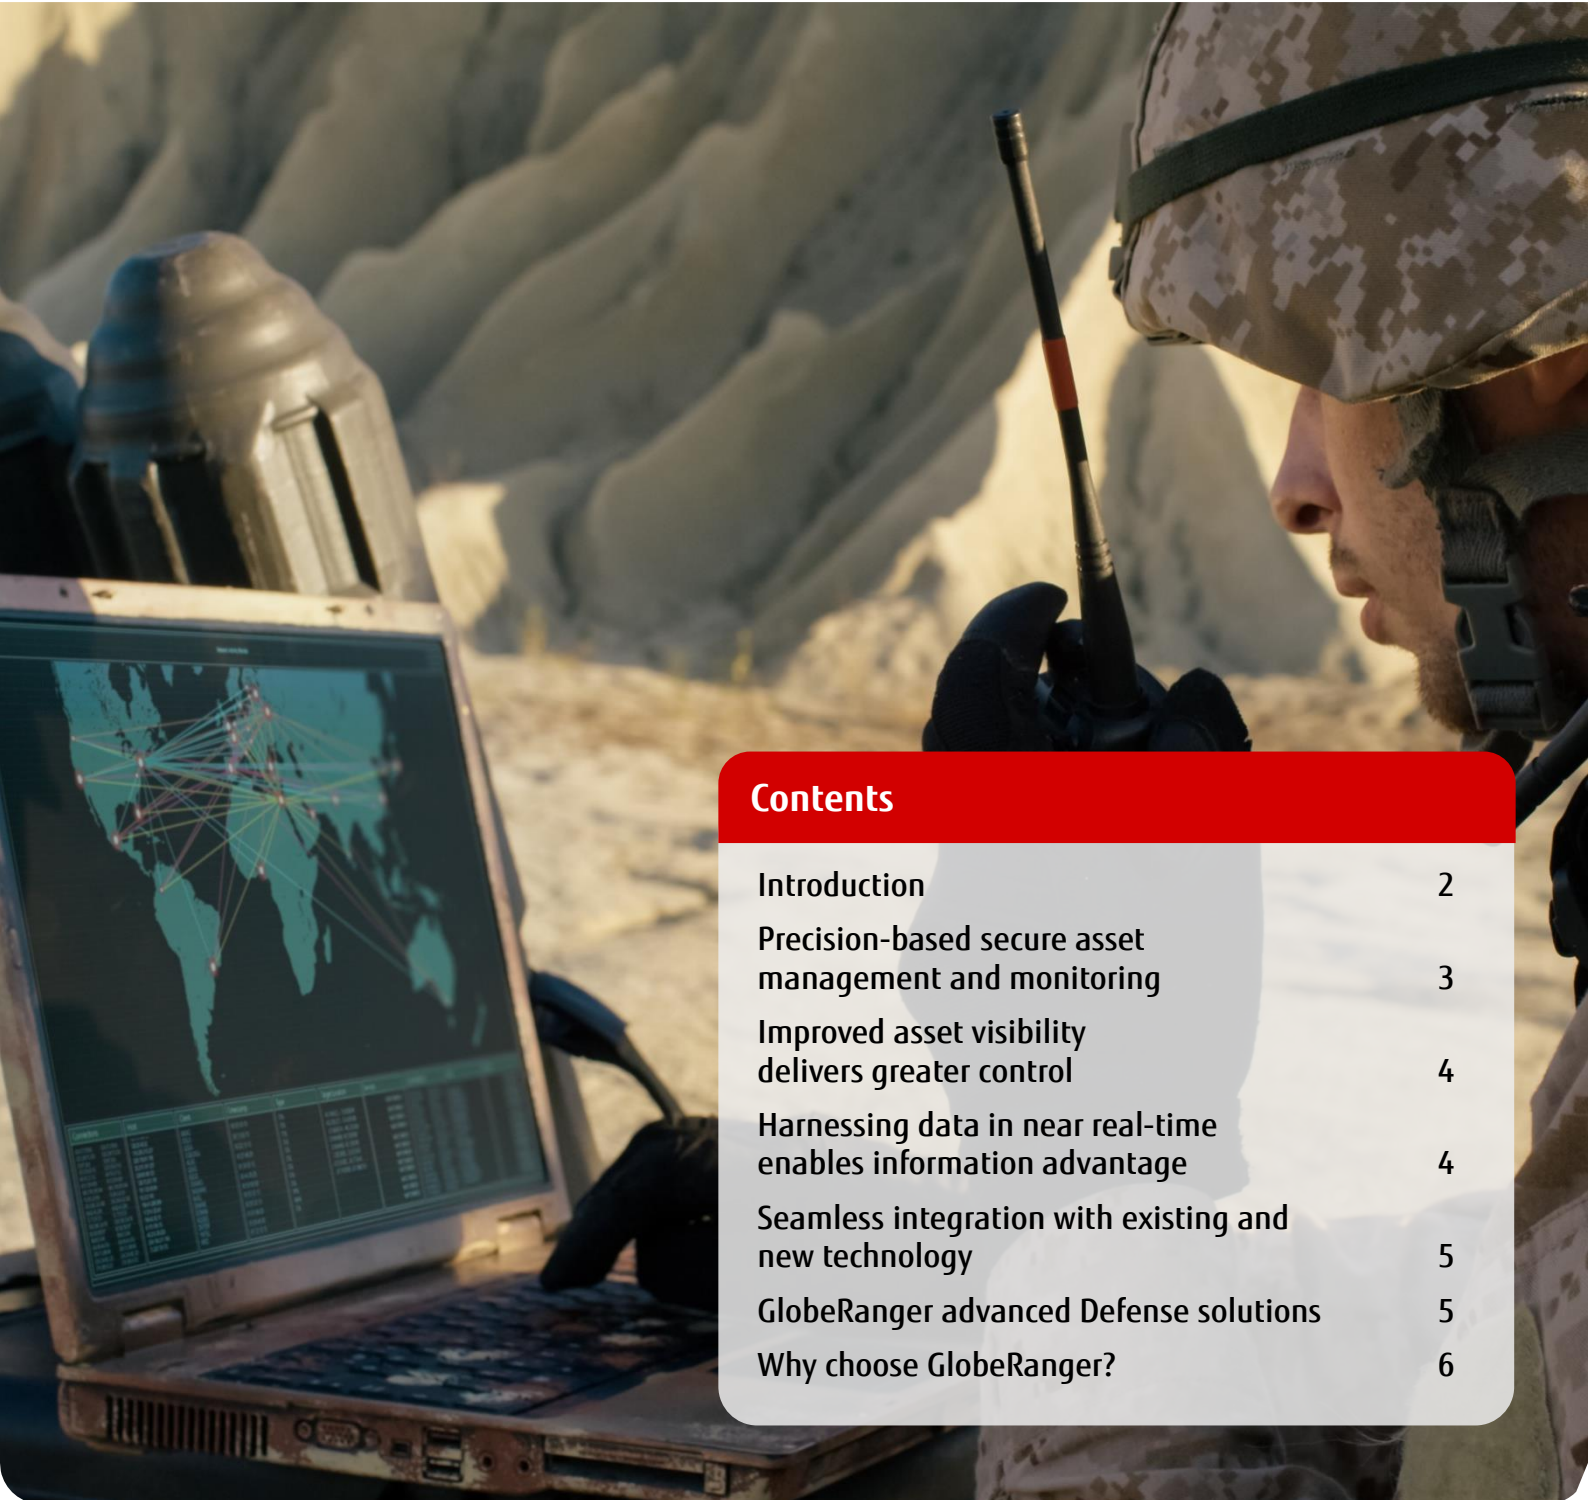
Contents

| | |
|---|---|
| Introduction | 2 |
| Precision-based secure asset management and monitoring | 3 |
| Improved asset visibility delivers greater control | 4 |
| Harnessing data in near real-time enables information advantage | 4 |
| Seamless integration with existing and new technology | 5 |
| GlobeRanger advanced Defense solutions | 5 |
| Why choose GlobeRanger? | 6 |